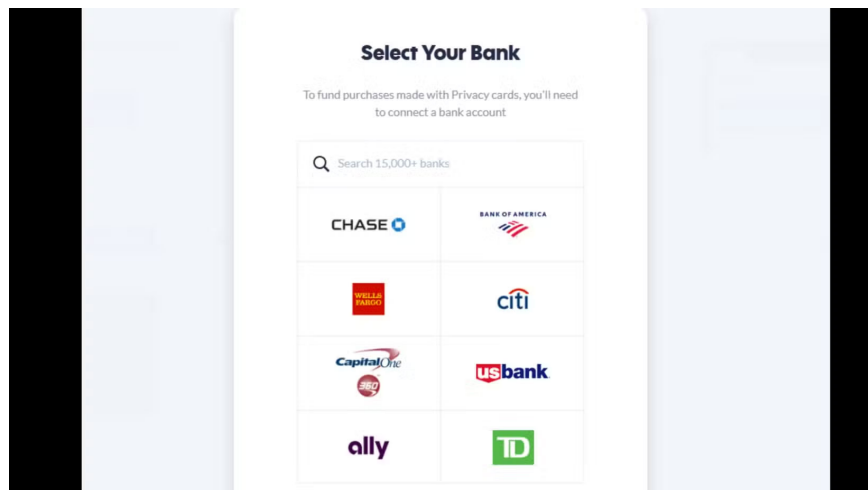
Select Your Bank

To fund purchases made with Privacy cards, you'll need to connect a bank account

Search 15,000+ banks

| CHASE | BANK OF AMERICA |
|---|---|
| WELLS FARGO | citi |
| Capital One 360 | usbank |
| ally | TD |